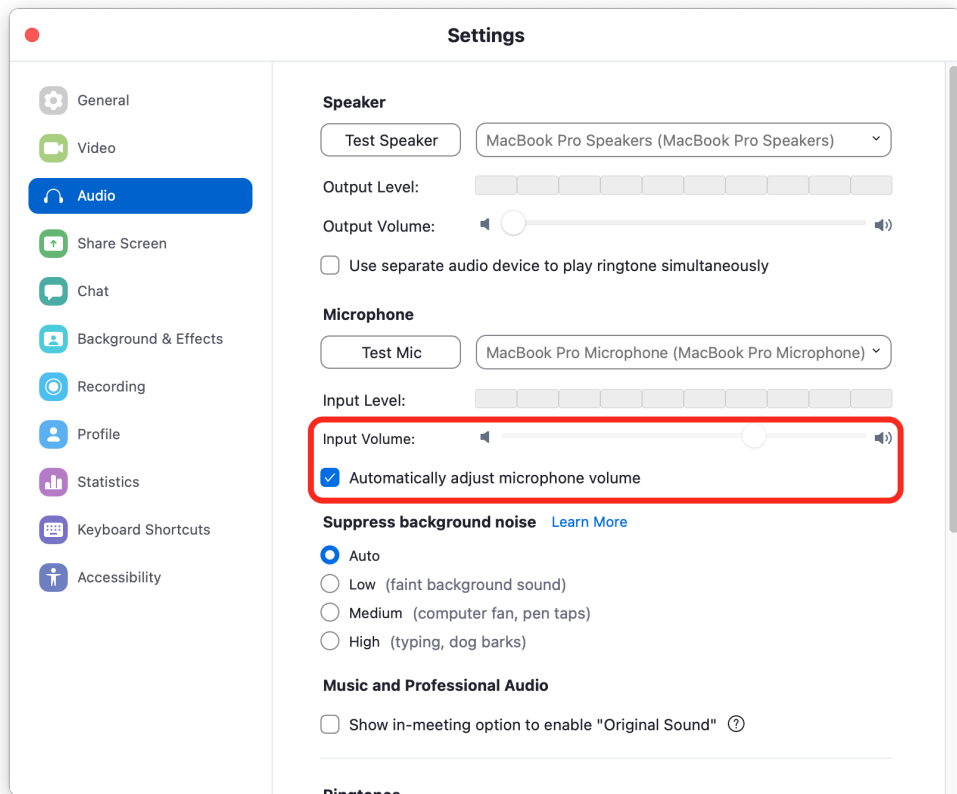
Settings

General
Video
Audio
Share Screen
Chat
Background & Effects
Recording
Profile
Statistics
Keyboard Shortcuts
Accessibility

Speaker
Test Speaker
MacBook Pro Speakers (MacBook Pro Speakers)
Output Level:
Output Volume:
Use separate audio device to play ringtone simultaneously

Microphone
Test Mic
MacBook Pro Microphone (MacBook Pro Microphone)
Input Level:
Input Volume:
Automatically adjust microphone volume

Suppress background noise Learn More
Auto
Low (faint background sound)
Medium (computer fan, pen taps)
High (typing, dog barks)

Music and Professional Audio
Show in-meeting option to enable "Original Sound" ?

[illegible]